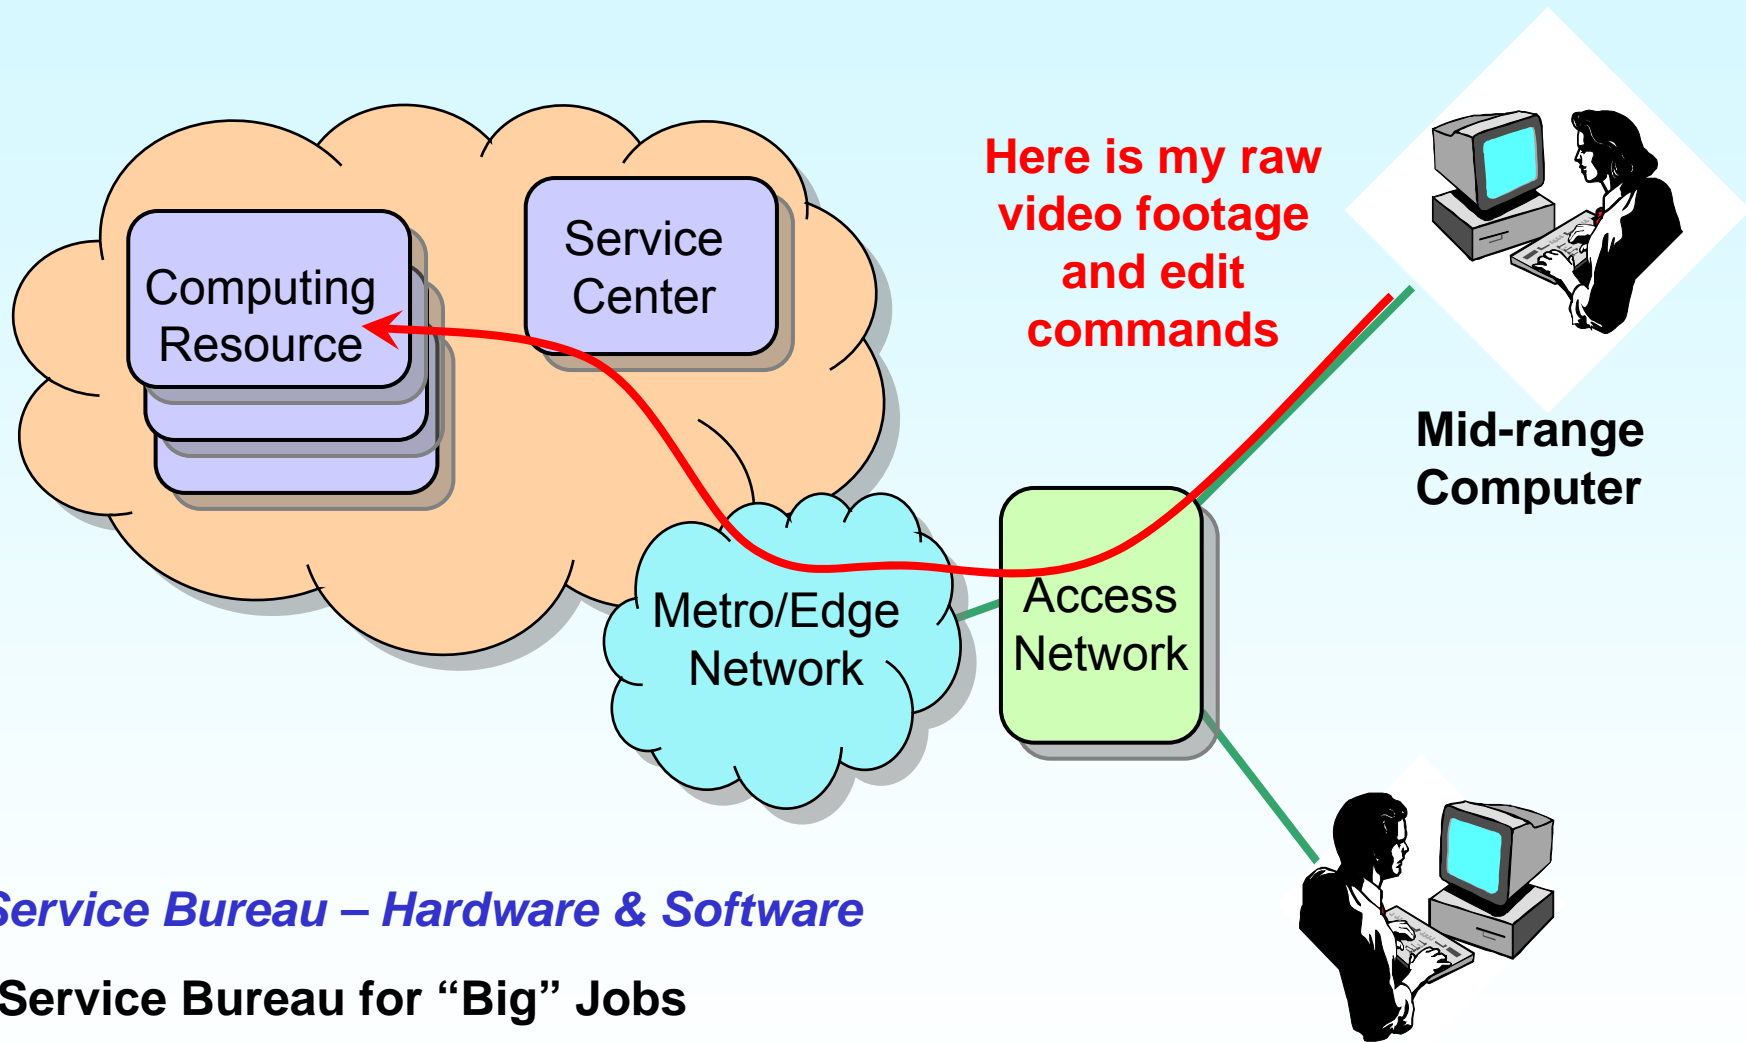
Computing Resource

Service Center

Here is my raw video footage and edit commands

Mid-range Computer

Metro/Edge Network

Access Network

Service Bureau – Hardware & Software

Service Bureau for “Big” Jobs